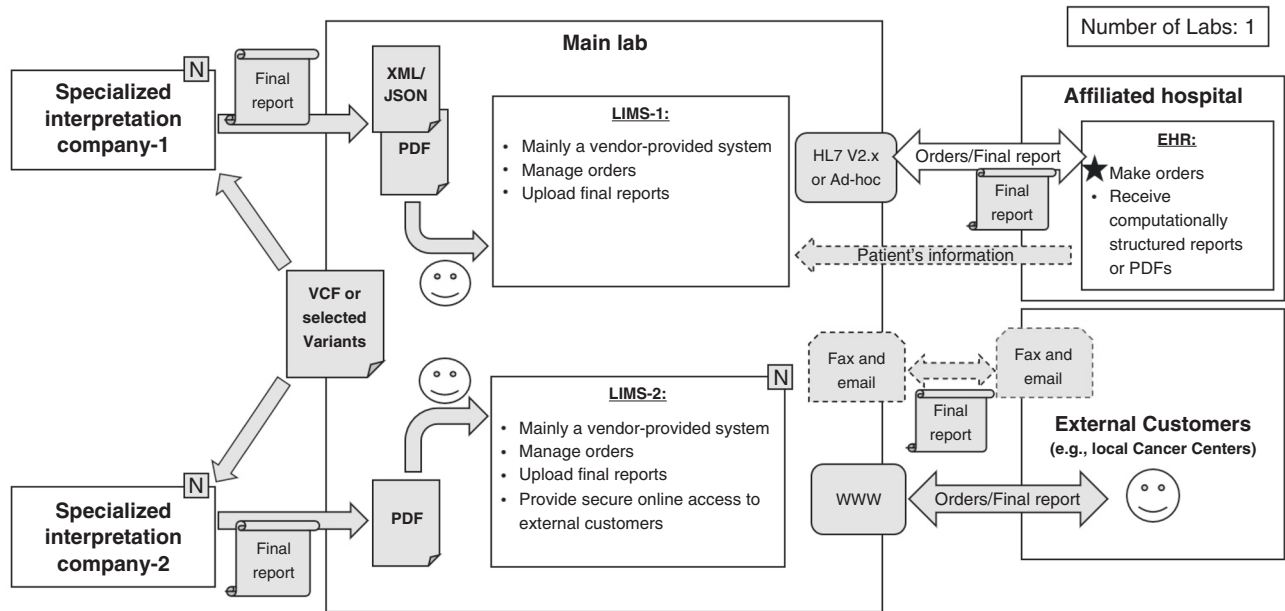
Number of Labs: 1

Main lab

N

Specialized interpretation company-1

Final report

XML/ JSON

PDF

LIMS-1:

- Mainly a vendor-provided system
- Manage orders
- Upload final reports

HL7 V2.x or Ad-hoc

Orders/Final report

Final report

Affiliated hospital

EHR:

★ Make orders
- Receive computationally structured reports or PDFs

Patient's information

VCF or selected Variants

N

LIMS-2:

- Mainly a vendor-provided system
- Manage orders
- Upload final reports
- Provide secure online access to external customers

Fax and email

Fax and email

Final report

External Customers (e.g., local Cancer Centers)

N

Specialized interpretation company-2

PDF

Final report

WWW

Orders/Final report